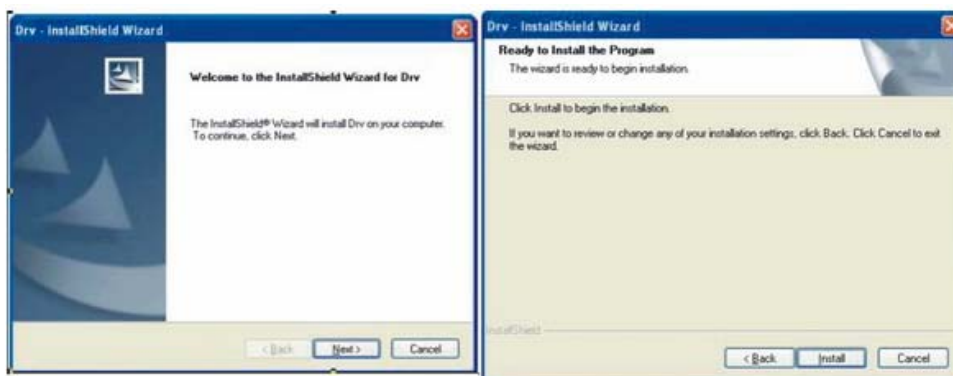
Drv - InstallShield Wizard

Welcome to the InstallShield Wizard for Drv

The InstallShield® Wizard will install Drv on your computer. To continue, click Next.

< Back

Next >

Cancel

Drv - InstallShield Wizard

Ready to Install the Program

The wizard is ready to begin installation.

Click Install to begin the installation.

If you want to review or change any of your installation settings, click Back. Click Cancel to exit the wizard.

InstallShield

< Back

Install

Cancel